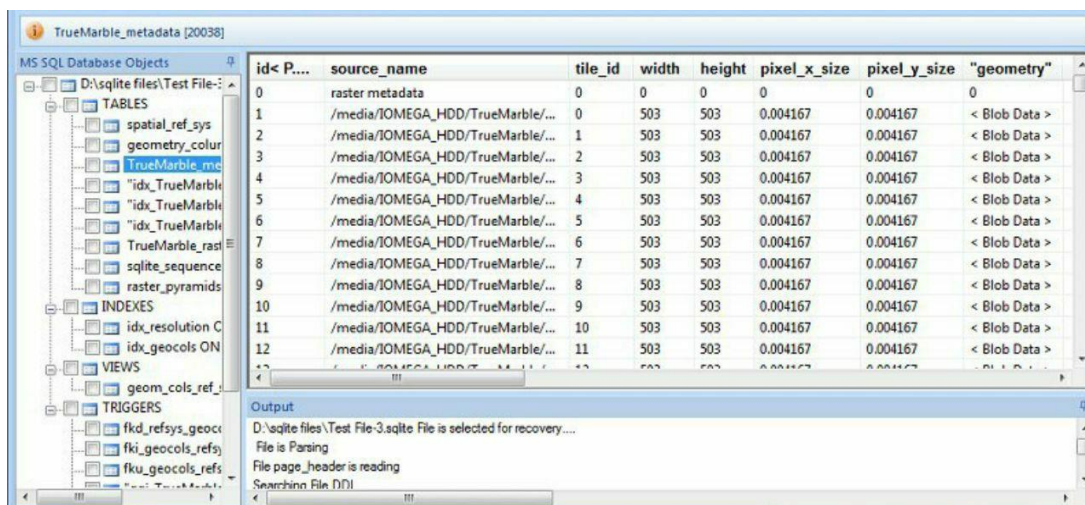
TrueMarble_metadata [20038]

MS SQL Database Objects

D:\sqlite files\Test File-:
TABLES
spatial_ref_sys
geometry_colur
TrueMarble_me
"idx_TrueMarble
"idx_TrueMarble
"idx_TrueMarble
TrueMarble_rast
sqlite_sequence
raster_pyramids
INDEXES
idx_resolution C
idx_geocols ON
VIEWS
geom_cols_ref_
TRIGGERS
fkd_refsys_geocc
fki_geocols_refsy
fku_geocols_refs
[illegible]

| id< P.... | source_name | tile_id | width | height | pixel_x_size | pixel_y_size | "geometry" |
|---|---|---|---|---|---|---|---|
| 0 | raster metadata | 0 | 0 | 0 | 0 | 0 | 0 |
| 1 | /media/IOMEGA_HDD/TrueMarble/... | 0 | 503 | 503 | 0.004167 | 0.004167 | < Blob Data > |
| 2 | /media/IOMEGA_HDD/TrueMarble/... | 1 | 503 | 503 | 0.004167 | 0.004167 | < Blob Data > |
| 3 | /media/IOMEGA_HDD/TrueMarble/... | 2 | 503 | 503 | 0.004167 | 0.004167 | < Blob Data > |
| 4 | /media/IOMEGA_HDD/TrueMarble/... | 3 | 503 | 503 | 0.004167 | 0.004167 | < Blob Data > |
| 5 | /media/IOMEGA_HDD/TrueMarble/... | 4 | 503 | 503 | 0.004167 | 0.004167 | < Blob Data > |
| 6 | /media/IOMEGA_HDD/TrueMarble/... | 5 | 503 | 503 | 0.004167 | 0.004167 | < Blob Data > |
| 7 | /media/IOMEGA_HDD/TrueMarble/... | 6 | 503 | 503 | 0.004167 | 0.004167 | < Blob Data > |
| 8 | /media/IOMEGA_HDD/TrueMarble/... | 7 | 503 | 503 | 0.004167 | 0.004167 | < Blob Data > |
| 9 | /media/IOMEGA_HDD/TrueMarble/... | 8 | 503 | 503 | 0.004167 | 0.004167 | < Blob Data > |
| 10 | /media/IOMEGA_HDD/TrueMarble/... | 9 | 503 | 503 | 0.004167 | 0.004167 | < Blob Data > |
| 11 | /media/IOMEGA_HDD/TrueMarble/... | 10 | 503 | 503 | 0.004167 | 0.004167 | < Blob Data > |
| 12 | /media/IOMEGA_HDD/TrueMarble/... | 11 | 503 | 503 | 0.004167 | 0.004167 | < Blob Data > |
| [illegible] | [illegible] | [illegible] | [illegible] | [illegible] | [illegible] | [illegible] | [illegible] |

Output
D:\sqlite files\Test File-3.sqlite File is selected for recovery.....
File is Parsing
File page_header is reading
Searching File DDL